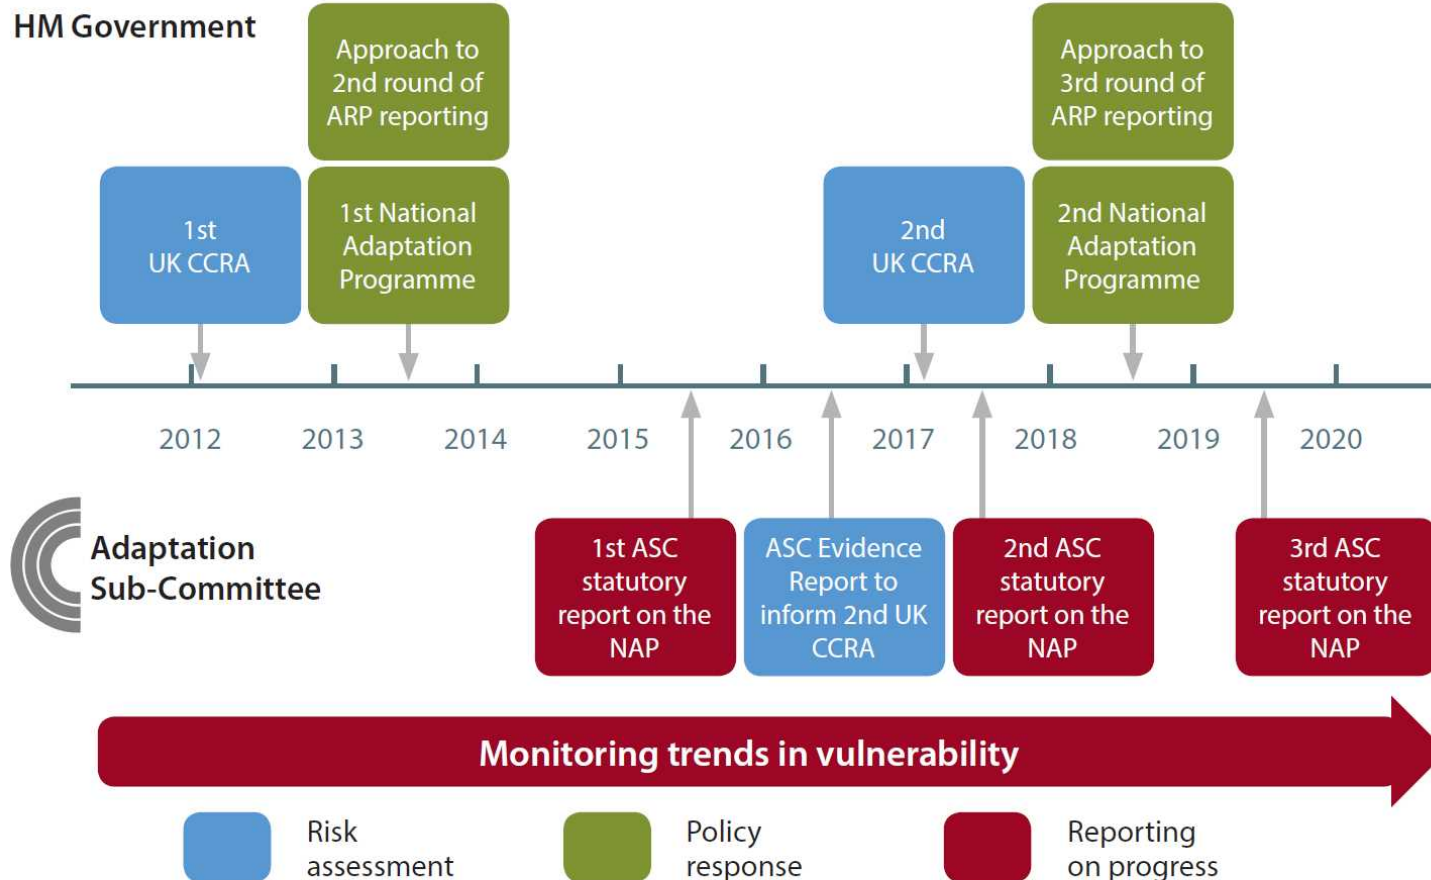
HM Government

Approach to 2nd round of ARP reporting

Approach to 3rd round of ARP reporting

1st UK CCRA

1st National Adaptation Programme

2nd UK CCRA

2nd National Adaptation Programme

2012 2013 2014 2015 2016 2017 2018 2019 2020

Adaptation Sub-Committee

1st ASC statutory report on the NAP

ASC Evidence Report to inform 2nd UK CCRA

2nd ASC statutory report on the NAP

3rd ASC statutory report on the NAP

Monitoring trends in vulnerability

Risk assessment

Policy response

Reporting on progress